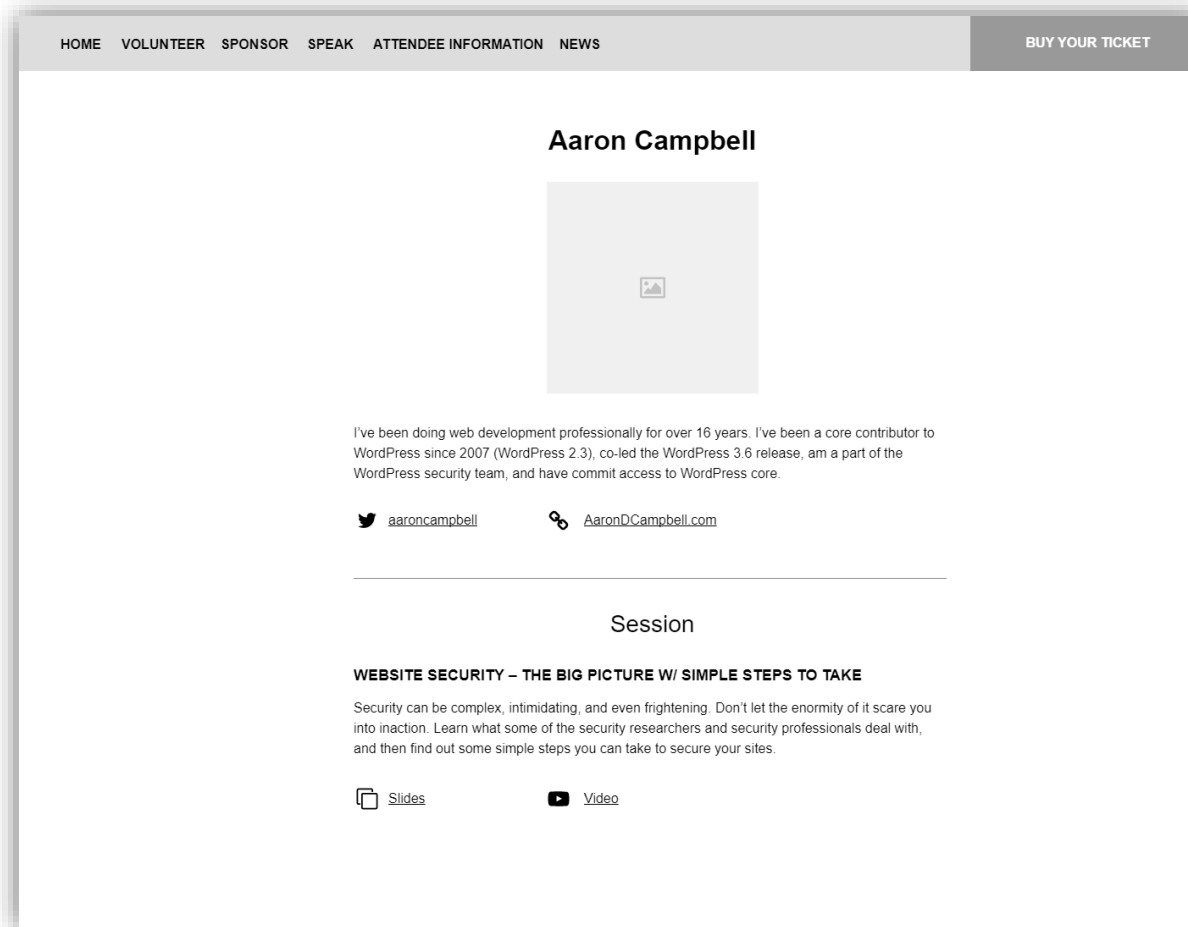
HOME VOLUNTEER SPONSOR SPEAK ATTENDEE INFORMATION NEWS

BUY YOUR TICKET

Aaron Campbell

I've been doing web development professionally for over 16 years. I've been a core contributor to WordPress since 2007 (WordPress 2.3), co-led the WordPress 3.6 release, am a part of the WordPress security team, and have commit access to WordPress core.

aaroncampbell

AaronDCampbell.com

Session

WEBSITE SECURITY – THE BIG PICTURE W/ SIMPLE STEPS TO TAKE

Security can be complex, intimidating, and even frightening. Don't let the enormity of it scare you into inaction. Learn what some of the security researchers and security professionals deal with, and then find out some simple steps you can take to secure your sites.

Slides

Video